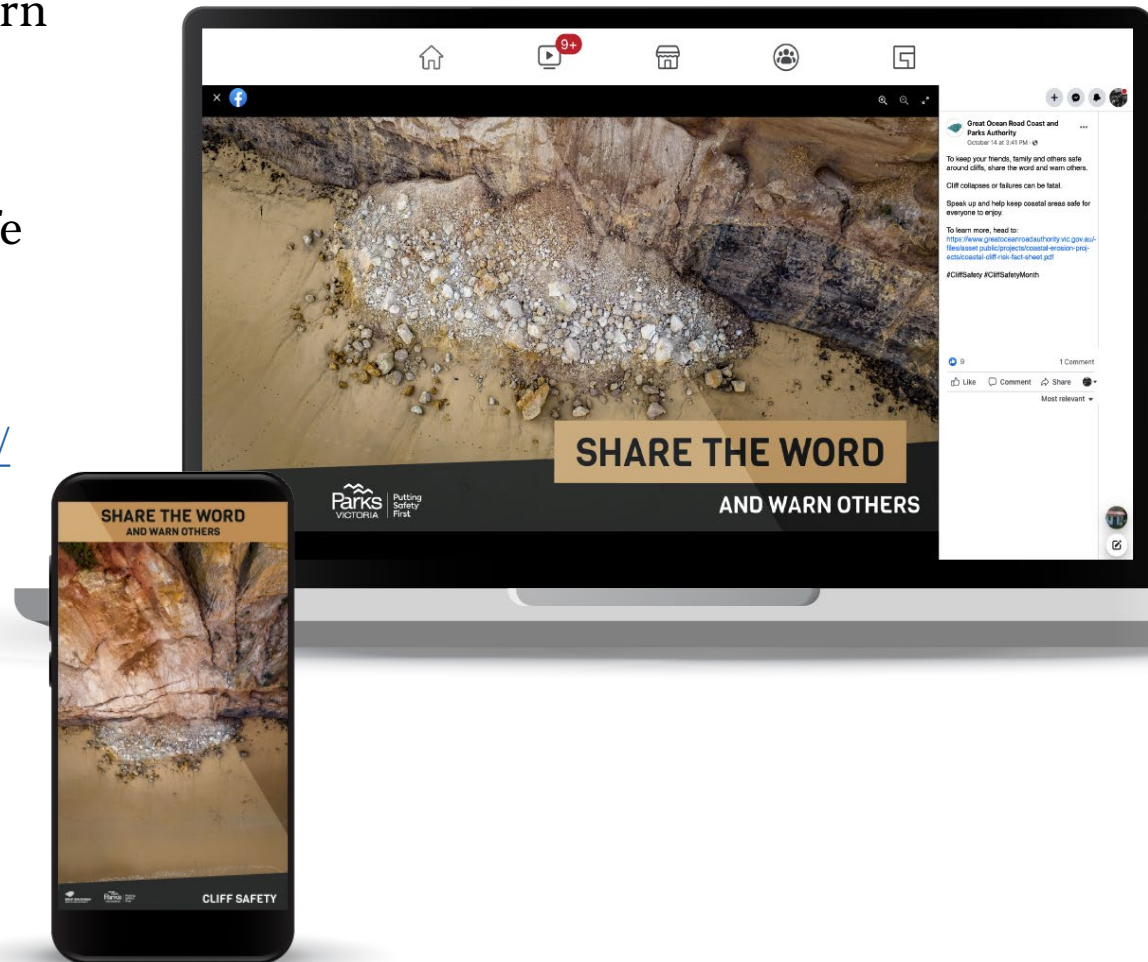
rn

e

/

9+

Great Ocean Road Coast and Parks Authority
October 14 at 3:41 PM ·

To keep your friends, family and others safe around cliffs, share the word and warn others.

Cliff collapses or failures can be fatal.

Speak up and help keep coastal areas safe for everyone to enjoy.

To learn more, head to:
https://www.greatoceanroadauthority.vic.gov.au/-/files/asset-public/projects/coastal-erosion-projects/coastal-cliff-risk-fact-sheet.pdf

#CliffSafety #CliffSafetyMonth

9
1 Comment
Like Comment Share
Most relevant

SHARE THE WORD
AND WARN OTHERS

Parks VICTORIA Putting Safety First

SHARE THE WORD
AND WARN OTHERS

Parks VICTORIA

CLIFF SAFETY